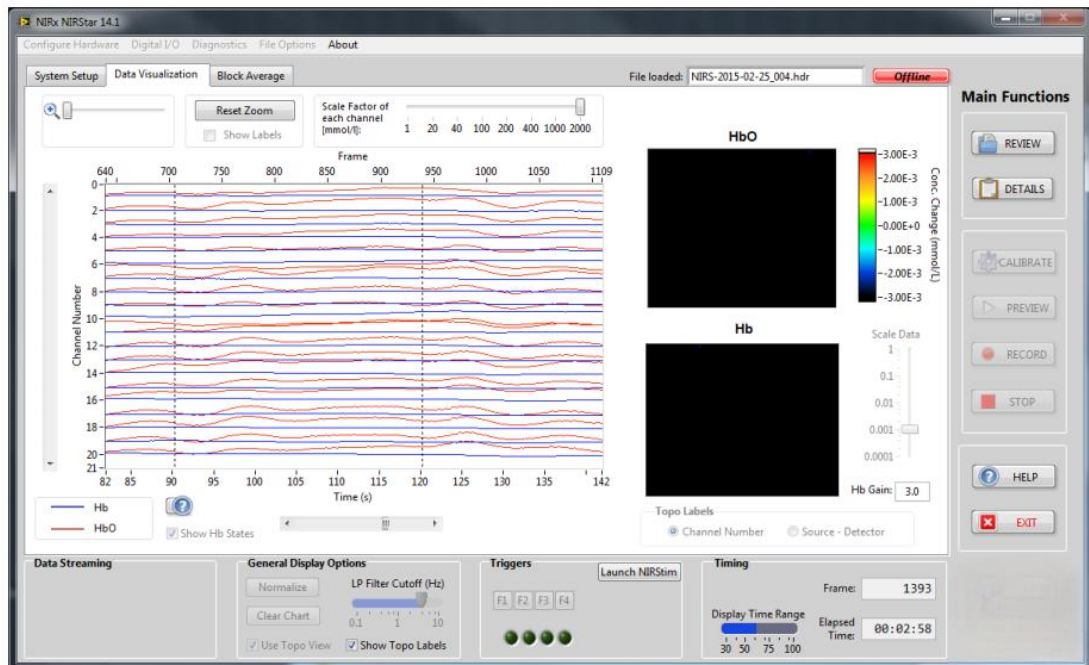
NIRx NIRStar 14.1

Configure Hardware Digital I/O Diagnostics File Options About

System Setup | Data Visualization | Block Average

File loaded: NIRS-2015-02-25_004.hdr

Offline

Main Functions

Reset Zoom

Show Labels

Scale Factor of each channel [mmol/l]:

1 20 40 100 200 400 1000 2000

Frame

640 700 750 800 850 900 950 1000 1050 1109

0 2 4 6 8 10 12 14 16 18 20 21

Channel Number

82 85 90 95 100 105 110 115 120 125 130 135 142

Time (s)

Hb

HbO

Show Hb States

HbO

3.00E-3
2.00E-3
1.00E-3
0.00E+0
-1.00E-3
-2.00E-3
-3.00E-3

Conc. Change (mmol/L)

Hb

Scale Data

1
0.1
0.01
0.001
0.0001

Hb Gain: 3.0

Topo Labels

Channel Number

Source - Detector

REVIEW

DETAILS

CALIBRATE

PREVIEW

RECORD

STOP

HELP

EXIT

Data Streaming

General Display Options

Normalize

Clear Chart

LP Filter Cutoff (Hz)

0.1 1 10

Use Topo View

Show Topo Labels

Triggers

Launch NIRStim

F1 F2 F3 F4

Timing

Frame: 1393

Display Time Range

30 50 75 100

Elapsed Time: 00:02:58